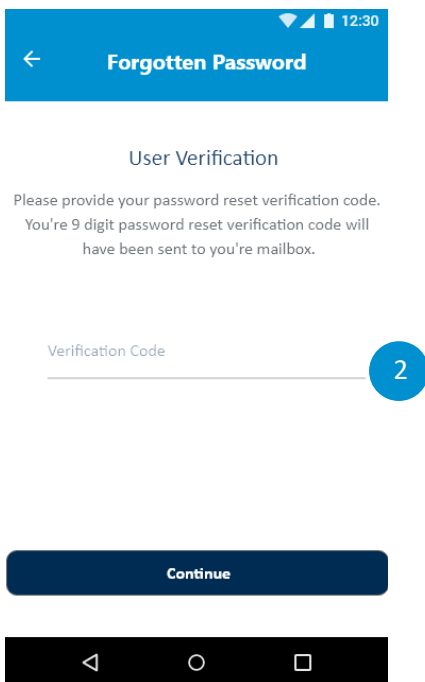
12:30

Forgotten Password

User Verification

Please provide your password reset verification code. You're 9 digit password reset verification code will have been sent to you're mailbox.

Verification Code

2

Continue